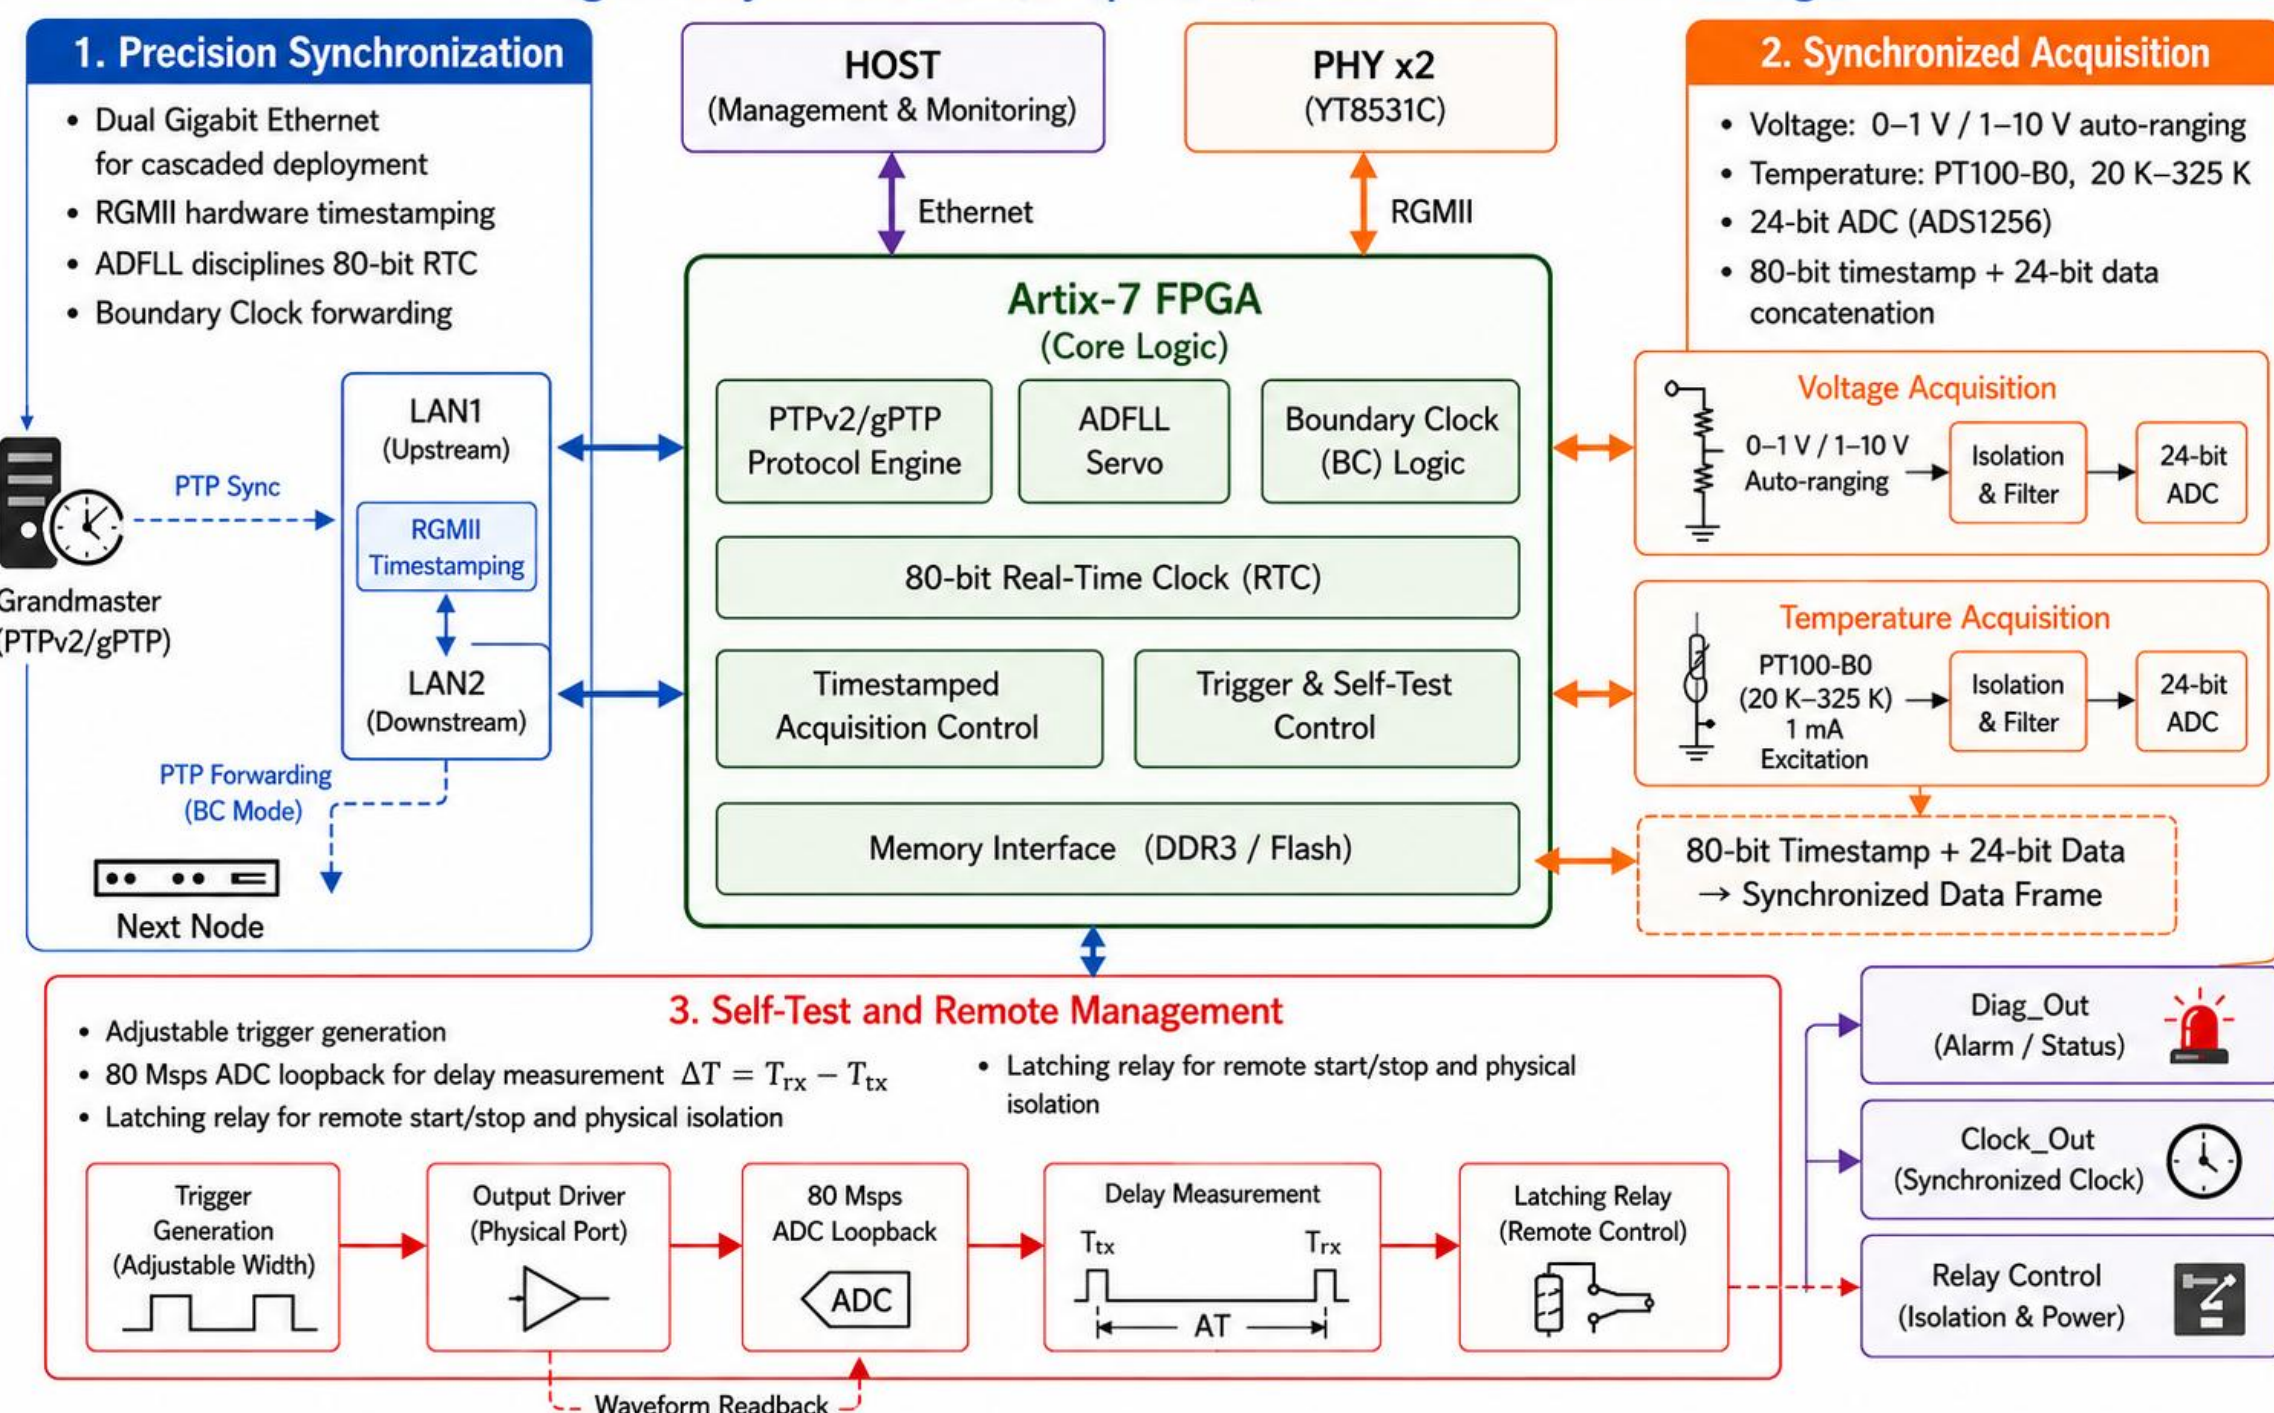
1. Precision Synchronization

• Dual Gigabit Ethernet for cascaded deployment
• RGMII hardware timestamping
• ADFLL disciplines 80-bit RTC
• Boundary Clock forwarding

HOST
(Management & Monitoring)

PHY x2
(YT8531C)

2. Synchronized Acquisition

• Voltage: 0–1 V / 1–10 V auto-ranging
• Temperature: PT100-B0, 20 K–325 K
• 24-bit ADC (ADS1256)
• 80-bit timestamp + 24-bit data concatenation

Ethernet

RGMII

Artix-7 FPGA
(Core Logic)

PTPv2/gPTP Protocol Engine

ADFLL Servo

Boundary Clock (BC) Logic

80-bit Real-Time Clock (RTC)

Timestamped Acquisition Control

Trigger & Self-Test Control

Memory Interface (DDR3 / Flash)

LAN1
(Upstream)

RGMII Timestamping

LAN2
(Downstream)

PTP Sync

Grandmaster
(PTPv2/gPTP)

PTP Forwarding
(BC Mode)

Next Node

Voltage Acquisition

0–1 V / 1–10 V Auto-ranging

Isolation & Filter

24-bit ADC

Temperature Acquisition

PT100-B0
(20 K–325 K)
1 mA Excitation

Isolation & Filter

24-bit ADC

80-bit Timestamp + 24-bit Data
→ Synchronized Data Frame

3. Self-Test and Remote Management

• Adjustable trigger generation
• 80 Msps ADC loopback for delay measurement $\Delta T = T_{rx} - T_{tx}$
• Latching relay for remote start/stop and physical isolation

• Latching relay for remote start/stop and physical isolation

Trigger Generation (Adjustable Width)

Output Driver (Physical Port)

80 Msps ADC Loopback

ADC

Delay Measurement

$T_{tx}$

$T_{rx}$

AT

Latching Relay (Remote Control)

Waveform Readback

Diag_Out
(Alarm / Status)

Clock_Out
(Synchronized Clock)

Relay Control
(Isolation & Power)